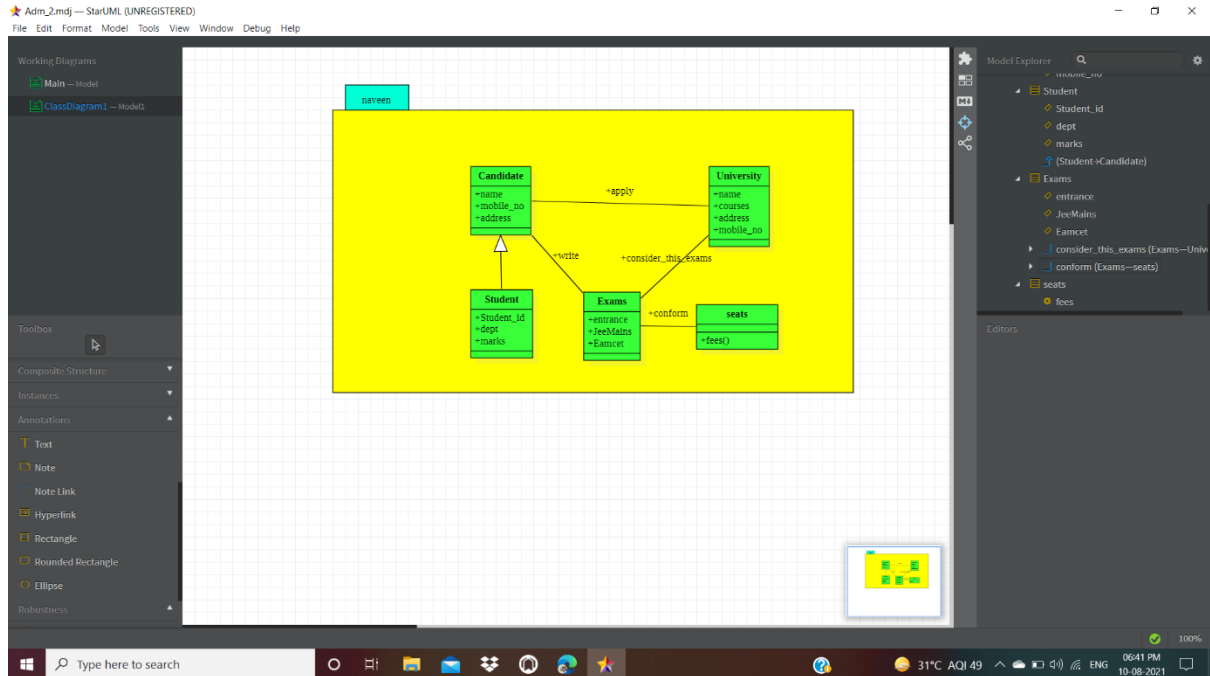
Adm_2.mdj — StarUML (UNREGISTERED)
File Edit Format Model Tools View Window Debug Help

Working Diagrams
Main — Model
ClassDiagram1 — Model1

Toolbox
Composite Structure
Instances
Annotations
Text
Note
Note Link
Hyperlink
Rectangle
Rounded Rectangle
Ellipse
Robustness

naveen

Candidate
+name
+mobile_no
+address

University
+name
+courses
+address
+mobile_no

+apply
+write
+consider_this_exams

Student
+Student_id
+dept
+marks

Exams
+entrance
+JeeMains
+Eamcet

+conform

seats
+fees()

Model Explorer
mobile_no
Student
Student_id
dept
marks
(Student->Candidate)
Exams
entrance
JeeMains
Eamcet
consider_this_exams (Exams—Univ
conform (Exams—seats)
seats
fees

Editors

100%

Type here to search
31°C AQI 49 ENG 06:41 PM 10-08-2021